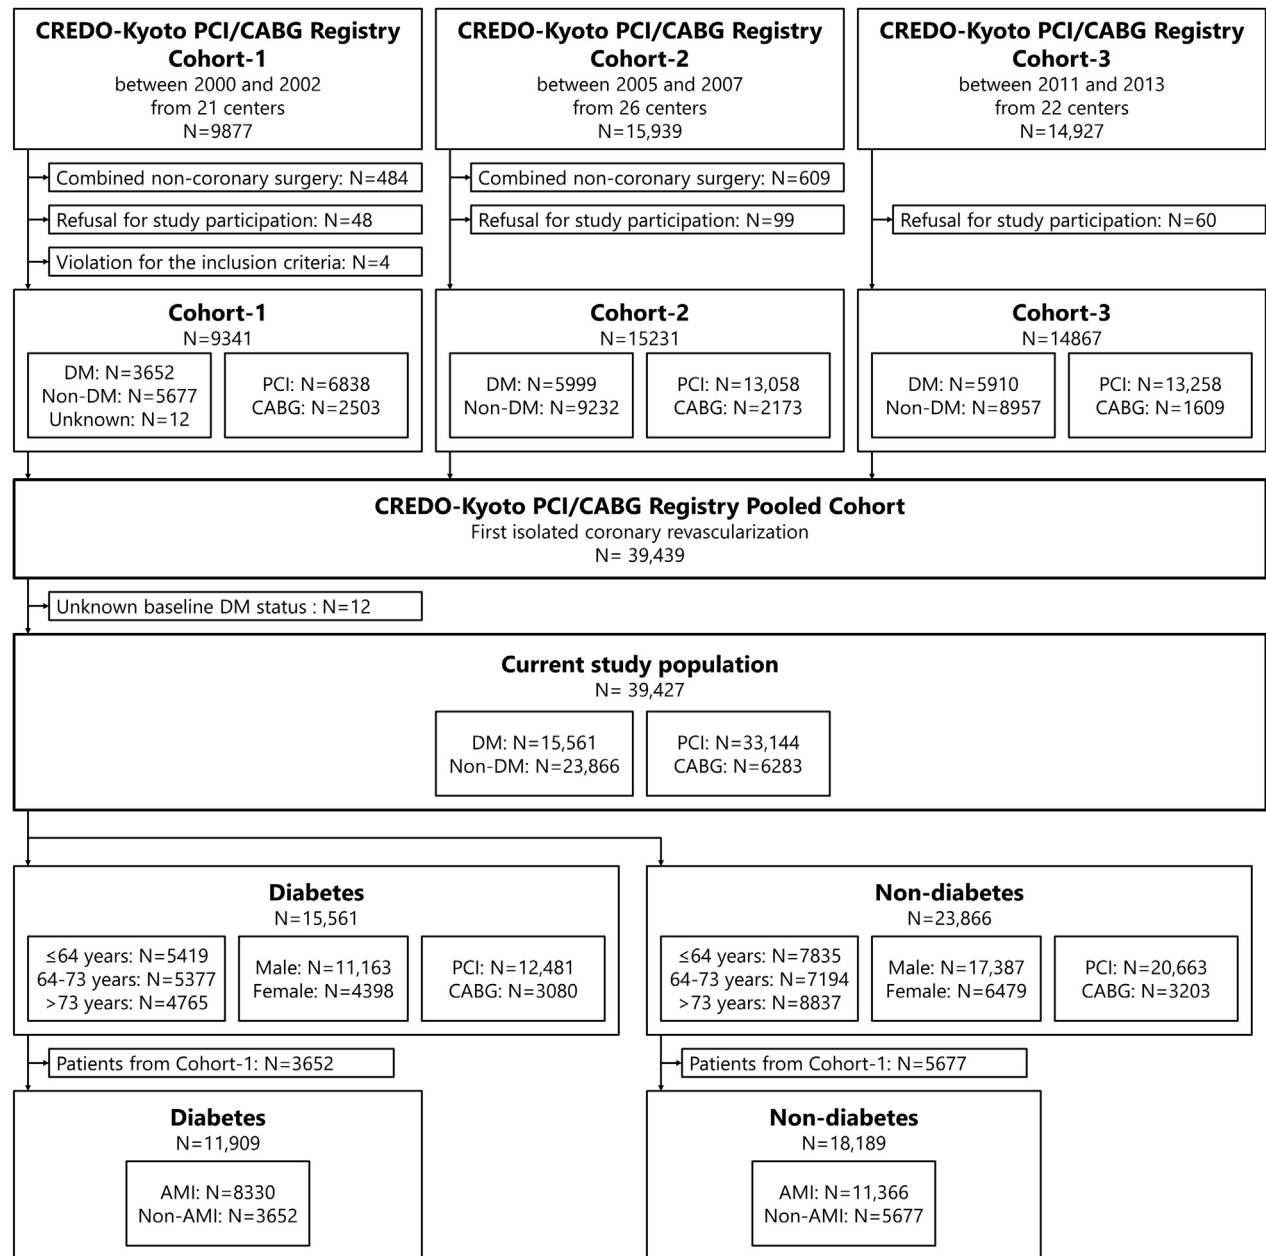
CREDO-Kyoto PCI/CABG Registry Cohort-1
between 2000 and 2002
from 21 centers
N=9877

CREDO-Kyoto PCI/CABG Registry Cohort-2
between 2005 and 2007
from 26 centers
N=15,939

CREDO-Kyoto PCI/CABG Registry Cohort-3
between 2011 and 2013
from 22 centers
N=14,927

Combined non-coronary surgery: N=484
Refusal for study participation: N=48
Violation for the inclusion criteria: N=4

Combined non-coronary surgery: N=609
Refusal for study participation: N=99

Refusal for study participation: N=60

Cohort-1
N=9341
DM: N=3652
Non-DM: N=5677
Unknown: N=12
PCI: N=6838
CABG: N=2503

Cohort-2
N=15231
DM: N=5999
Non-DM: N=9232
PCI: N=13,058
CABG: N=2173

Cohort-3
N=14867
DM: N=5910
Non-DM: N=8957
PCI: N=13,258
CABG: N=1609

CREDO-Kyoto PCI/CABG Registry Pooled Cohort
First isolated coronary revascularization
N= 39,439

Unknown baseline DM status : N=12

Current study population
N= 39,427
DM: N=15,561
Non-DM: N=23,866
PCI: N=33,144
CABG: N=6283

Diabetes
N=15,561
≤64 years: N=5419
64-73 years: N=5377
>73 years: N=4765
Male: N=11,163
Female: N=4398
PCI: N=12,481
CABG: N=3080

Non-diabetes
N=23,866
≤64 years: N=7835
64-73 years: N=7194
>73 years: N=8837
Male: N=17,387
Female: N=6479
PCI: N=20,663
CABG: N=3203

Patients from Cohort-1: N=3652

Patients from Cohort-1: N=5677

Diabetes
N=11,909
AMI: N=8330
Non-AMI: N=3652

Non-diabetes
N=18,189
AMI: N=11,366
Non-AMI: N=5677